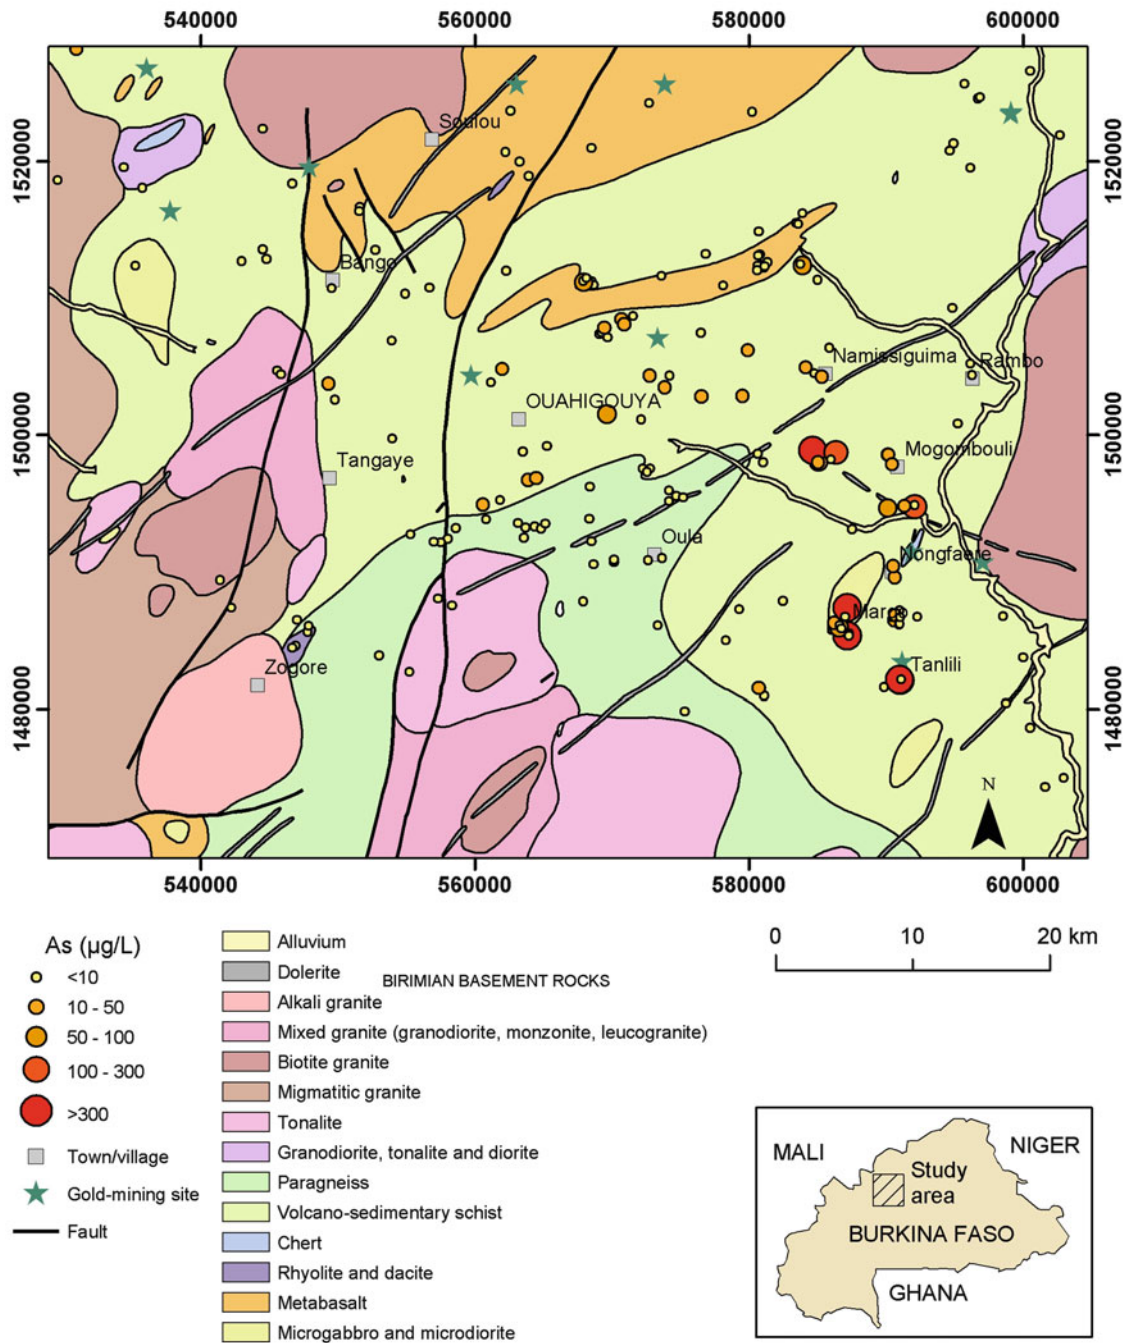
540000 560000 580000 600000

1520000
1500000
1480000

1520000
1500000
1480000

Souiou
Bango
Namissiguima
Rambo
OUAHIGOUYA
Tangaye
Mogombouli
Oula
Nongfaere
Zogore
Maro
Tanlili

N

540000 560000 580000 600000

As (µg/L)
<10
10 - 50
50 - 100
100 - 300
>300
Town/village
Gold-mining site
Fault

Alluvium
Dolerite
BIRIMIAN BASEMENT ROCKS
Alkali granite
Mixed granite (granodiorite, monzonite, leucogranite)
Biotite granite
Migmatitic granite
Tonalite
Granodiorite, tonalite and diorite
Paragneiss
Volcano-sedimentary schist
Chert
Rhyolite and dacite
Metabasalt
Microgabbro and microdiorite

0 10 20 km

MALI
NIGER
Study area
BURKINA FASO
GHANA